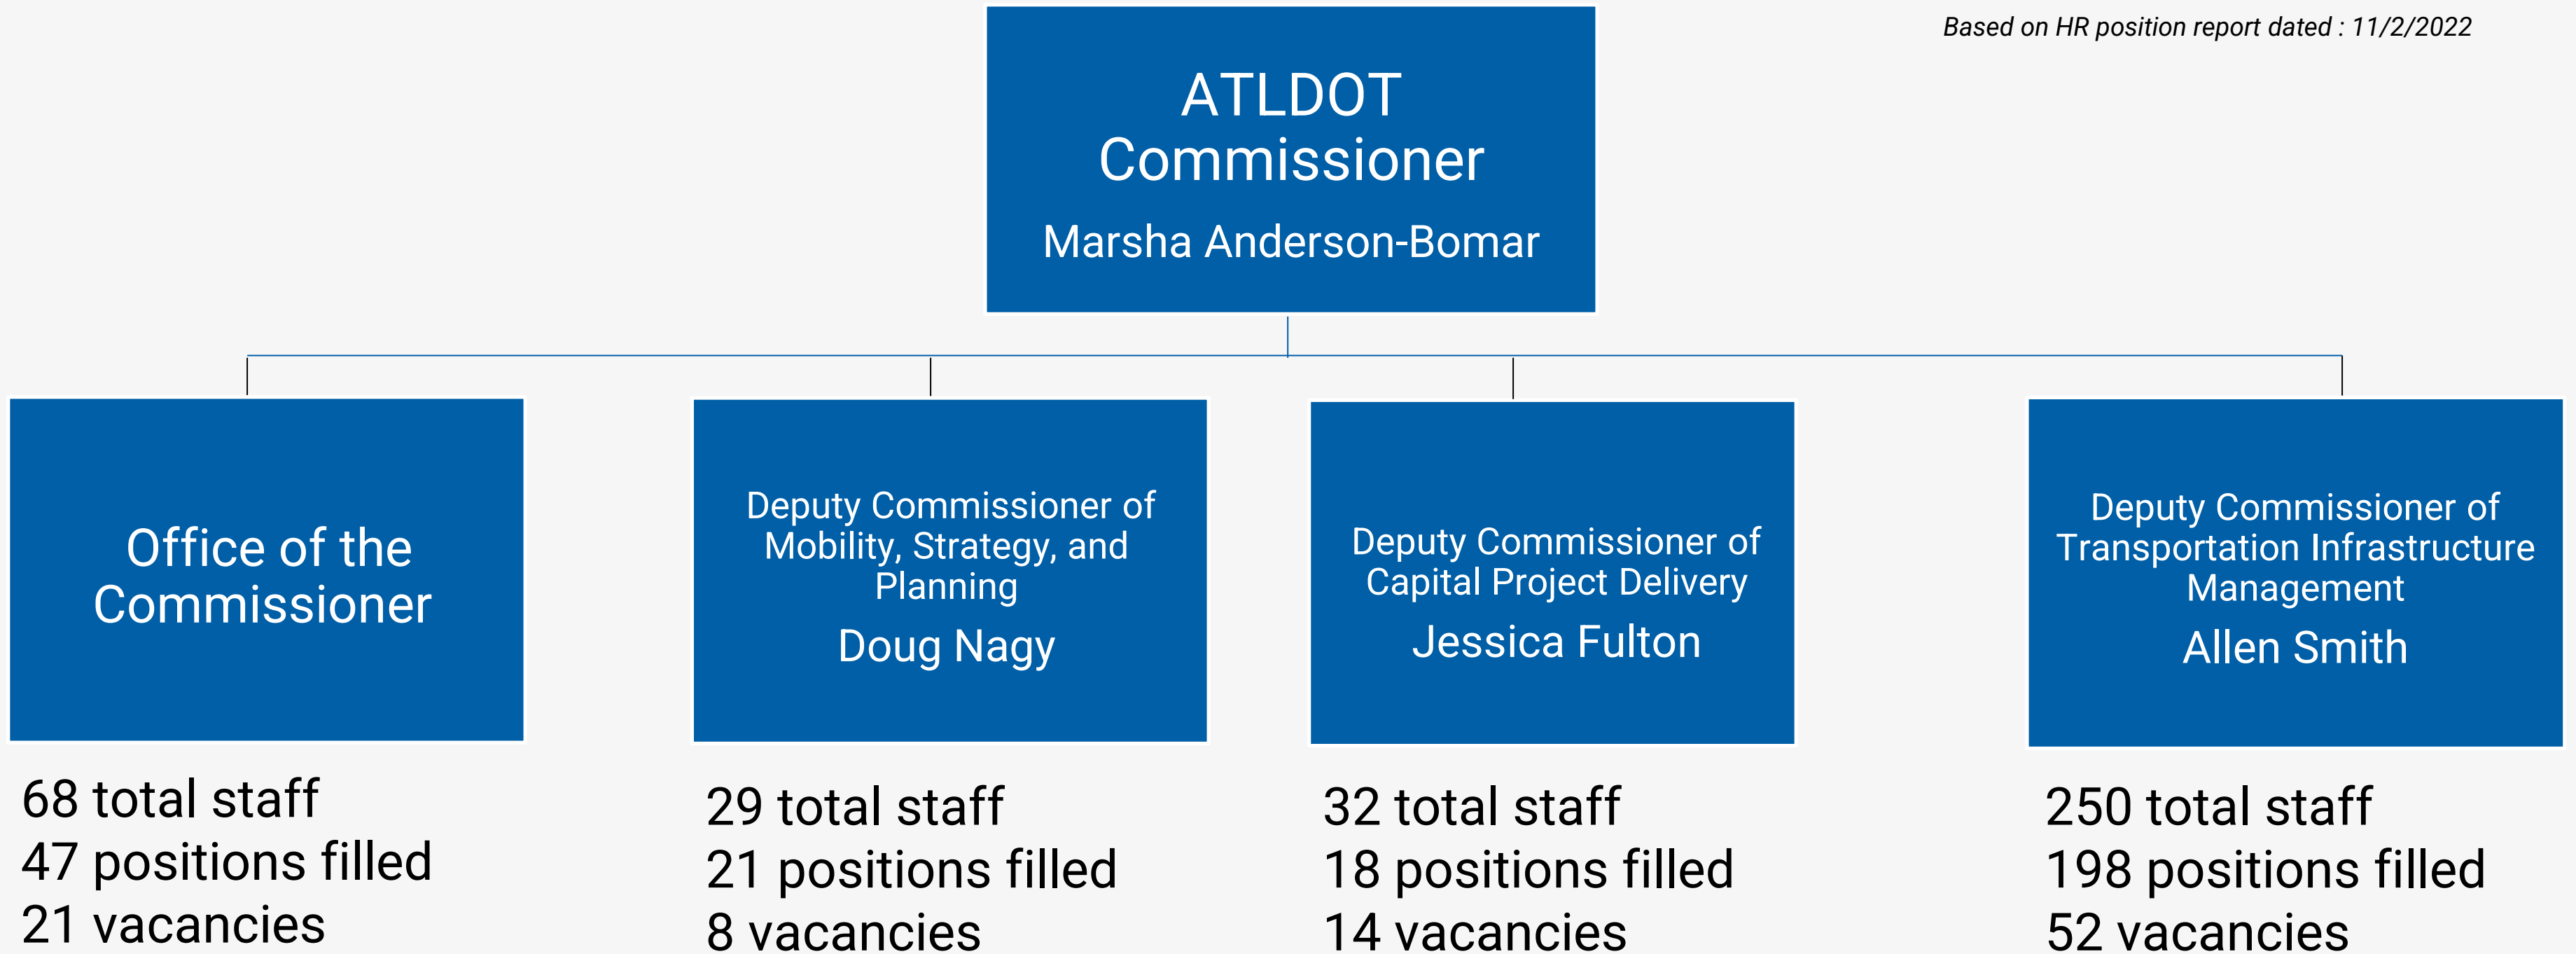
Based on HR position report dated : 11/2/2022

ATLDOT Commissioner

Marsha Anderson-Bomar

Office of the Commissioner

68 total staff
47 positions filled
21 vacancies

Deputy Commissioner of Mobility, Strategy, and Planning

Doug Nagy

29 total staff
21 positions filled
8 vacancies

Deputy Commissioner of Capital Project Delivery

Jessica Fulton

32 total staff
18 positions filled
14 vacancies

Deputy Commissioner of Transportation Infrastructure Management

Allen Smith

250 total staff
198 positions filled
52 vacancies